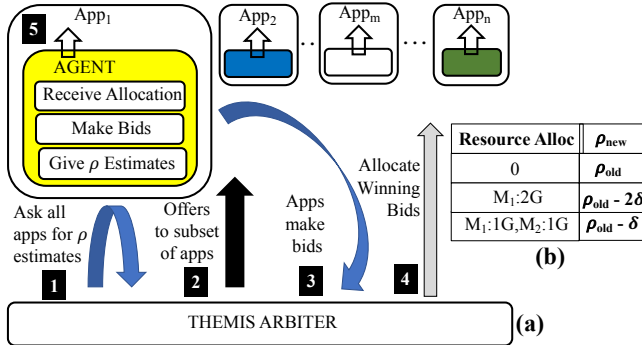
5 App$_1$

AGENT

Receive Allocation

Make Bids

Give $\rho$ Estimates

App$_2$ App$_m$ App$_n$

Ask all apps for $\rho$ estimates

1

Offers to subset of apps

2

Apps make bids

3

Allocate Winning Bids

4

| Resource Alloc | $\rho_{new}$ |
|---|---|
| 0 | $\rho_{old}$ |
| M$_1$:2G | $\rho_{old} - 2\delta$ |
| M$_1$:1G,M$_2$:1G | $\rho_{old} - \delta$ |

(b)

THEMIS ARBITER

(a)